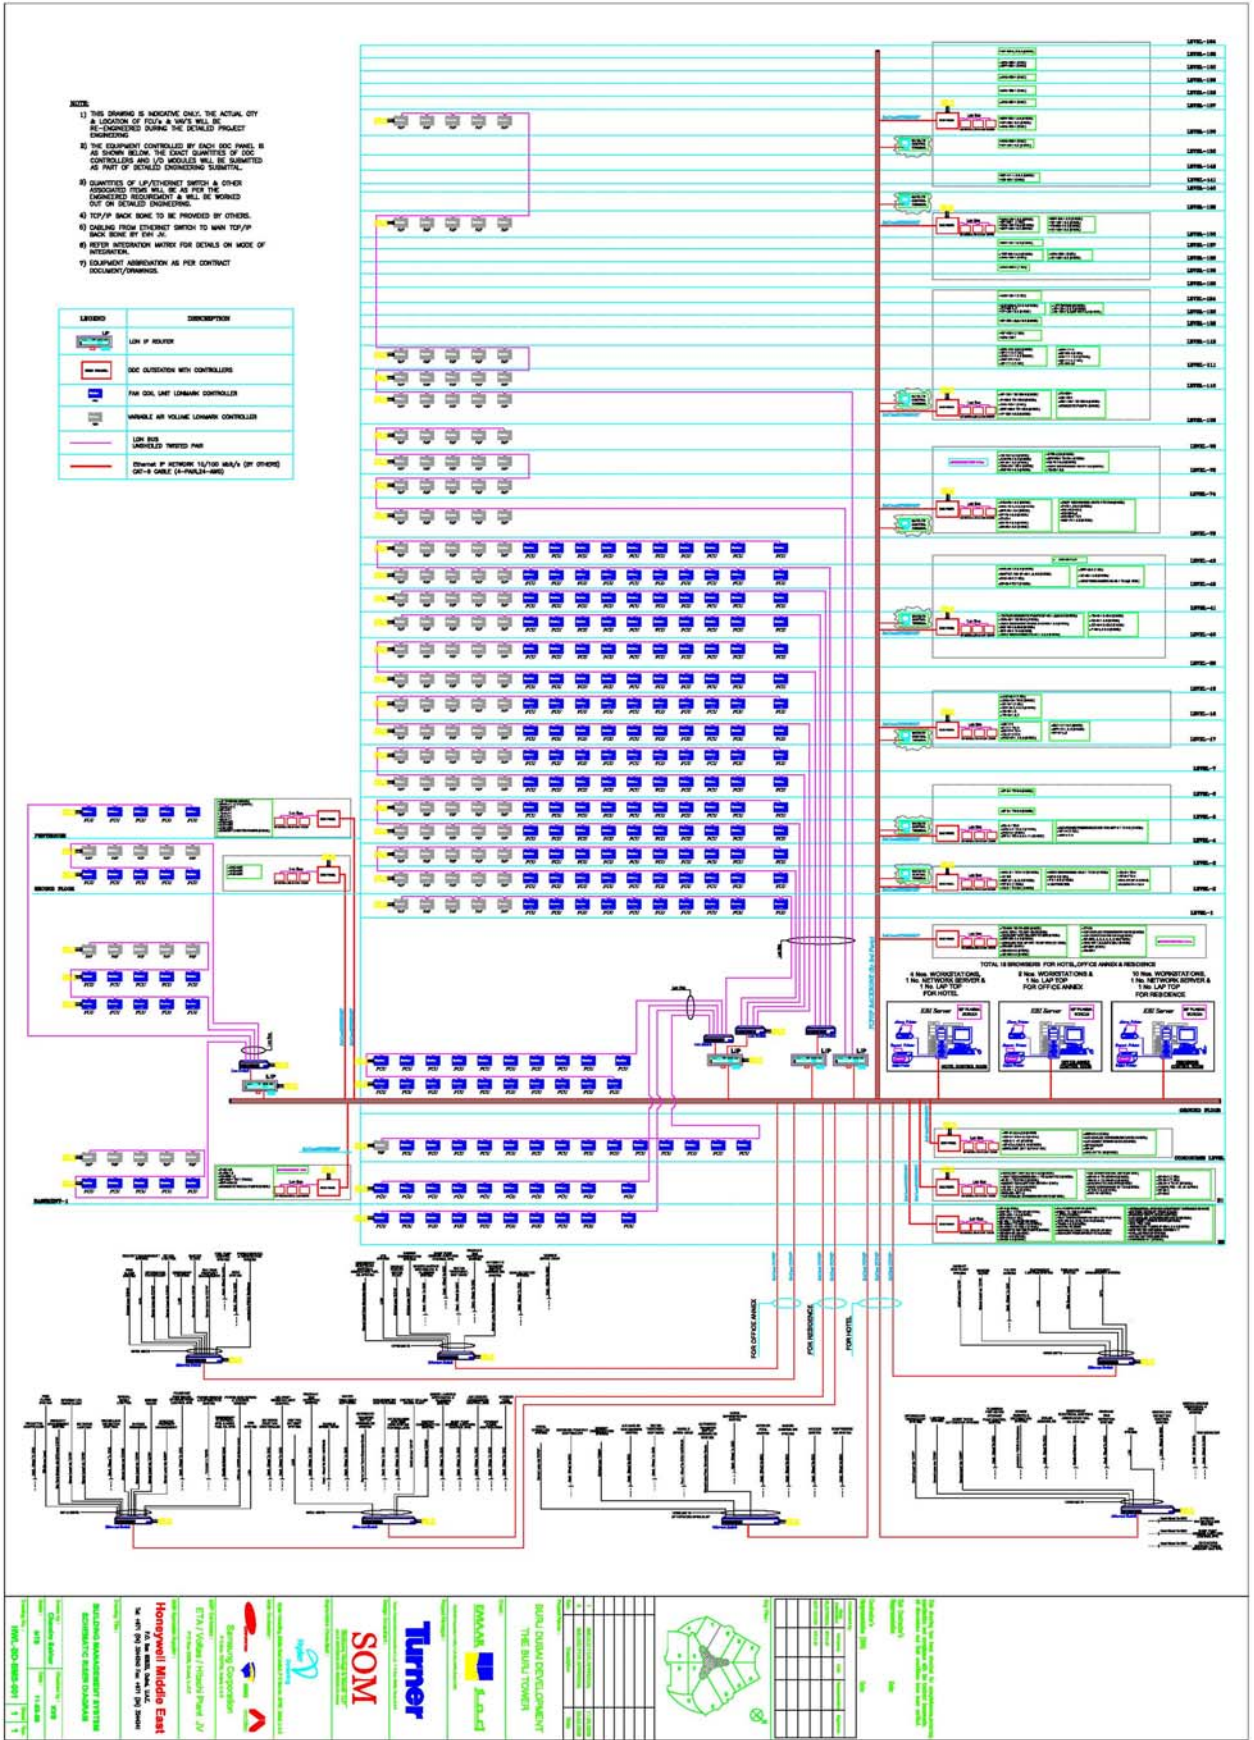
NOTE:

1) THIS DRAWING IS INDICATIVE ONLY. THE ACTUAL QTY & LOCATION OF FCU's & VAV'S WILL BE RE-ENGINEERED DURING THE DETAILED PROJECT ENGINEERING.

2) THE EQUIPMENT CONTROLLED BY EACH DDC PANEL IS AS SHOWN BELOW. THE EXACT QUANTITIES OF DDC CONTROLLERS AND I/O MODULES WILL BE SUBMITTED AS PART OF DETAILED ENGINEERING SUBMITTAL.

3) QUANTITIES OF LIP/ETHERNET SWITCH & OTHER ASSOCIATED ITEMS WILL BE AS PER THE ENGINEERED REQUIREMENT & WILL BE WORKED OUT ON DETAILED ENGINEERING.

4) TCP/IP BACK BONE TO BE PROVIDED BY OTHERS.

5) CABLING FROM ETHERNET SWITCH TO MAIN TCP/IP BACK BONE BY EHN JV.

6) REFER INTEGRATION MATRIX FOR DETAILS ON MODE OF INTEGRATION.

7) EQUIPMENT ABBREVIATION AS PER CONTRACT DOCUMENT/DRAWINGS.

| LEGEND | DESCRIPTION |
|---|---|
| LIP | LON IP ROUTER |
| | DDC OUTSTATION WITH CONTROLLERS |
| | FAN COIL UNIT LONMARK CONTROLLER |
| | VARIABLE AIR VOLUME LONMARK CONTROLLER |
| | LON BUS UNSHIELDED TWISTED PAIR |
| | Ethernet IP NETWORK 10/100 Mbit/s (BY OTHERS) CAT-6 CABLE (4-PAIR,24-AWG) |

TOTAL 18 BROWSERS FOR HOTEL,OFFICE ANNEX & RESIDENCE

6 Nos. WORKSTATIONS, 1 No. NETWORK SERVER & 1 No. LAP TOP FOR HOTEL

2 Nos. WORKSTATIONS & 1 No. LAP TOP FOR OFFICE ANNEX

10 Nos. WORKSTATIONS, 1 No. NETWORK SERVER & 1 No. LAP TOP FOR RESIDENCE

EBI Server

FOR OFFICE ANNEX

FOR RESIDENCE

FOR HOTEL

GROUND FLOOR

BASEMENT-1

LEVEL-1

LEVEL-7

LEVEL-17

BUILDING MANAGEMENT SYSTEM SCHEMATIC RISER DIAGRAM

Honeywell Middle East

ETA / Voltas / Hitachi Pope JV

Samsung Corporation

SOM

Turner

EMAAR

BURJ DUBAI DEVELOPMENT THE BURJ TOWER